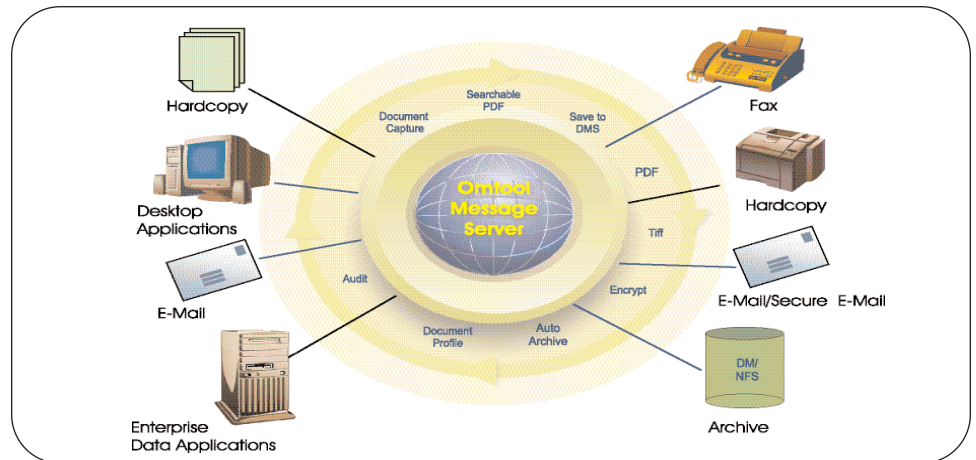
Hardcopy

Desktop Applications

E-Mail

Enterprise Data Applications

Document Capture

Searchable PDF

Save to DMS

PDF

Tiff

Encrypt

Auto Archive

Document Profile

Audit

Omtool Message Server

Fax

Hardcopy

E-Mail/Secure E-Mail

DM/ NFS

Archive